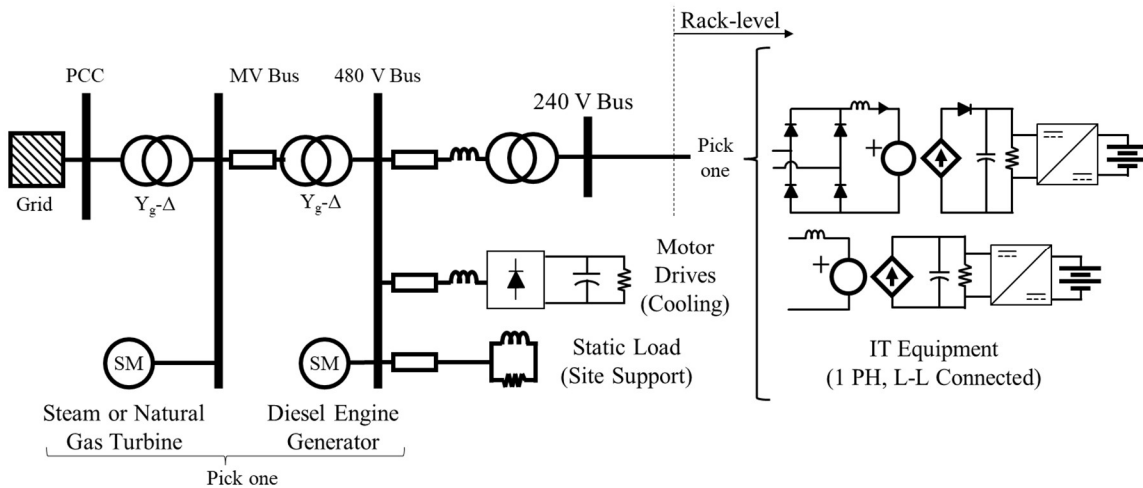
Rack-level

PCC

MV Bus

480 V Bus

240 V Bus

Pick one

Grid

$Y_g$-$\Delta$

$Y_g$-$\Delta$

Motor Drives (Cooling)

SM

SM

Static Load (Site Support)

IT Equipment (1 PH, L-L Connected)

Steam or Natural Gas Turbine

Diesel Engine Generator

Pick one